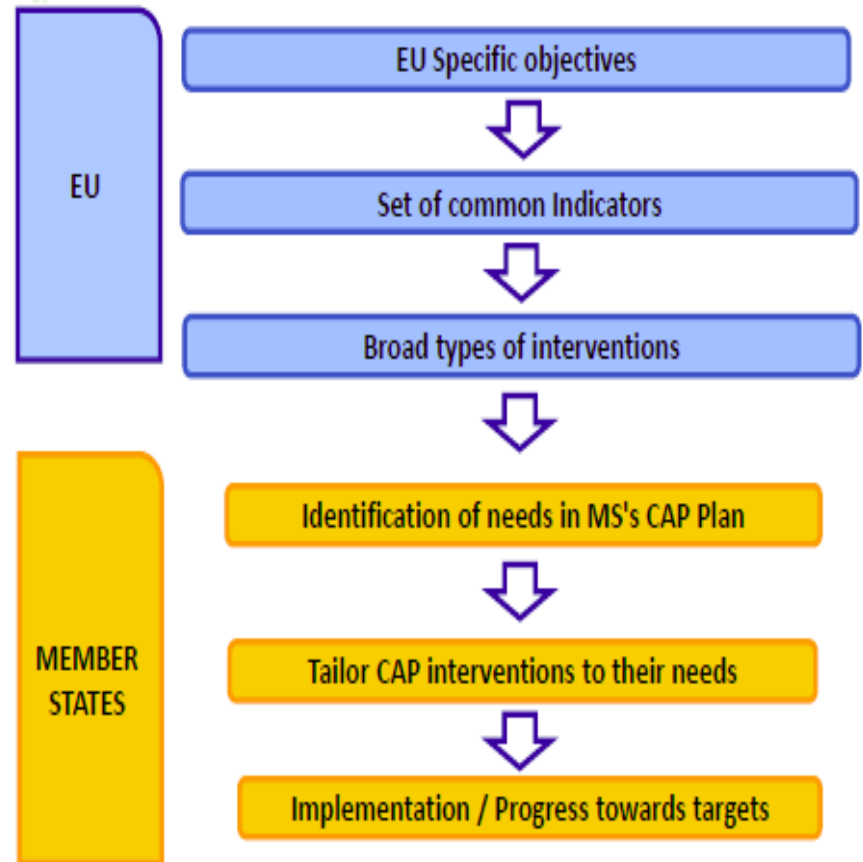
EU

EU Specific objectives

Set of common Indicators

Broad types of interventions

MEMBER STATES

Identification of needs in MS's CAP Plan

Tailor CAP interventions to their needs

Implementation / Progress towards targets